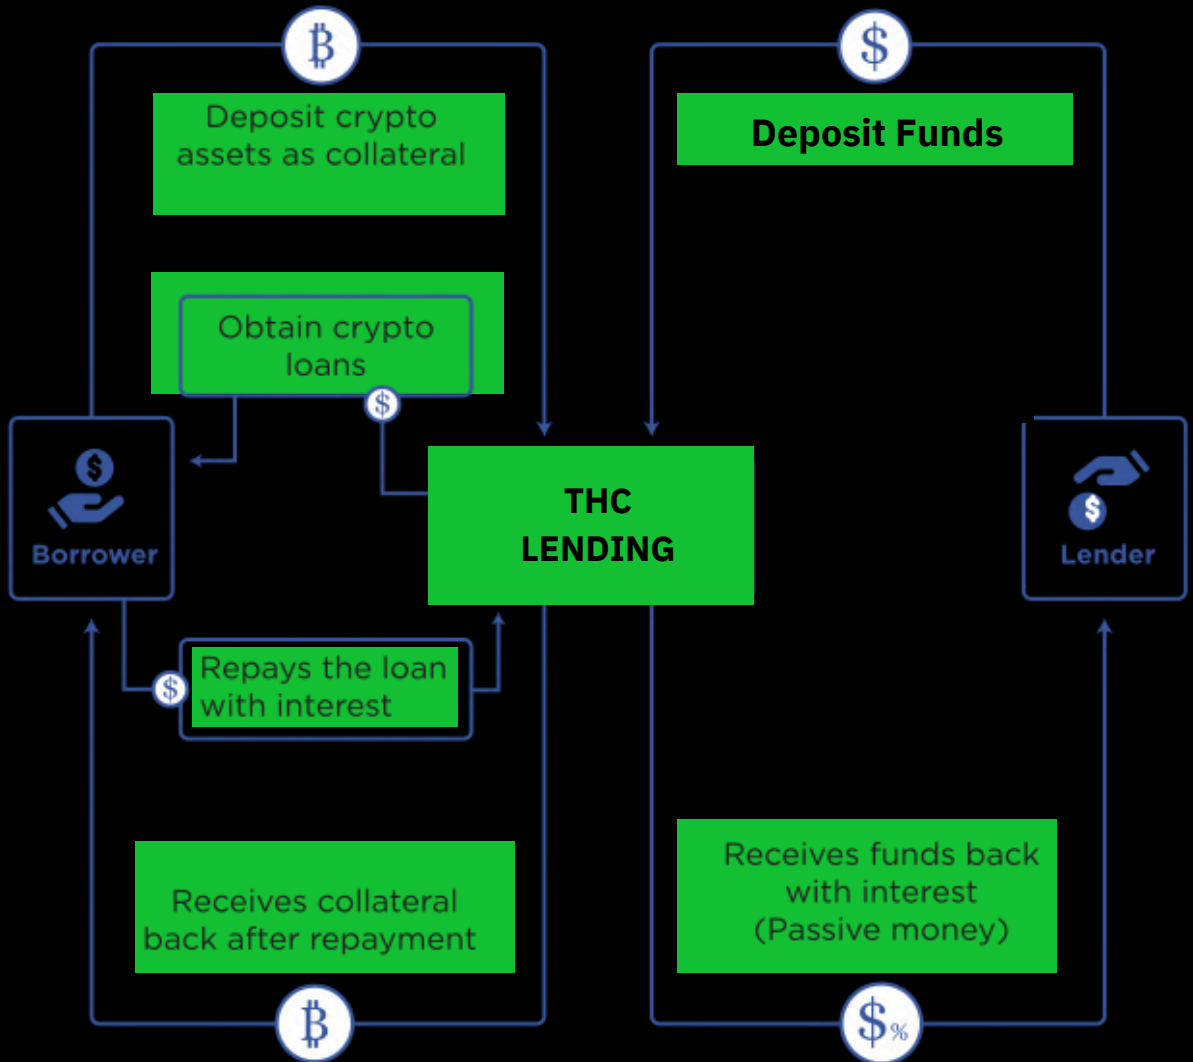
฿

Deposit crypto assets as collateral

$

Deposit Funds

Obtain crypto loans

$

Borrower

THC LENDING

Lender

$ Repays the loan with interest

Receives collateral back after repayment

Receives funds back with interest (Passive money)

฿

$%